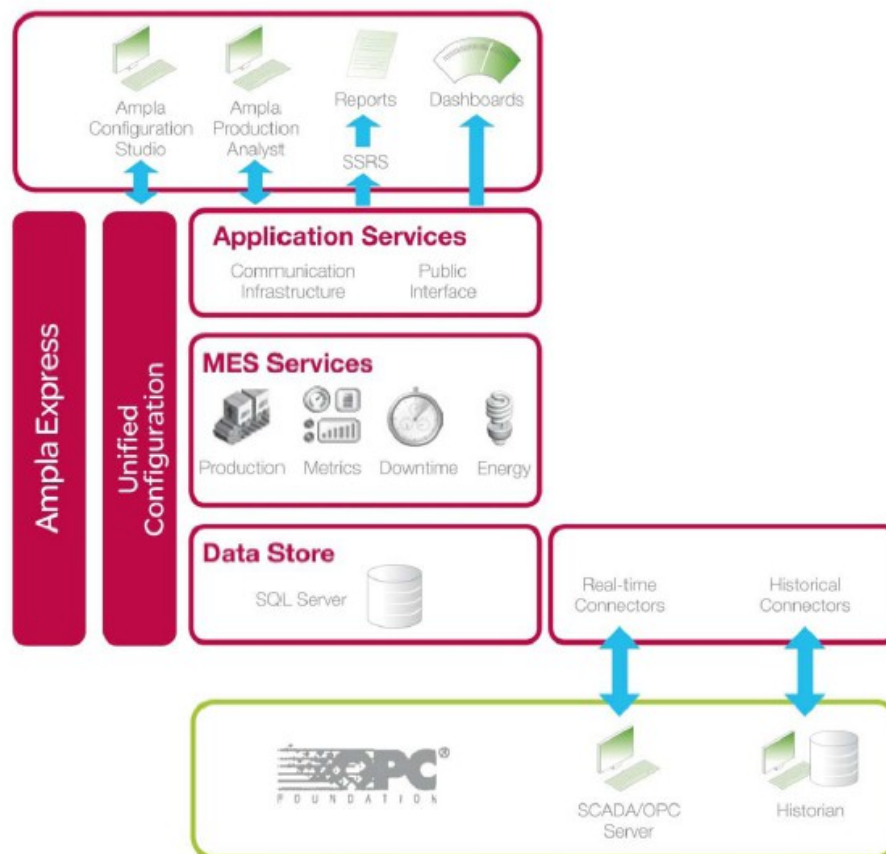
Ampla Configuration Studio

Ampla Production Analyst

Reports

SSRS

Dashboards

Ampla Express

Unified Configuration

Application Services

Communication Infrastructure

Public Interface

MES Services

Production

Metrics

Downtime

Energy

Data Store

SQL Server

Real-time Connectors

Historical Connectors

OPC®

FOUNDATION

SCADA/OPC Server

Historian